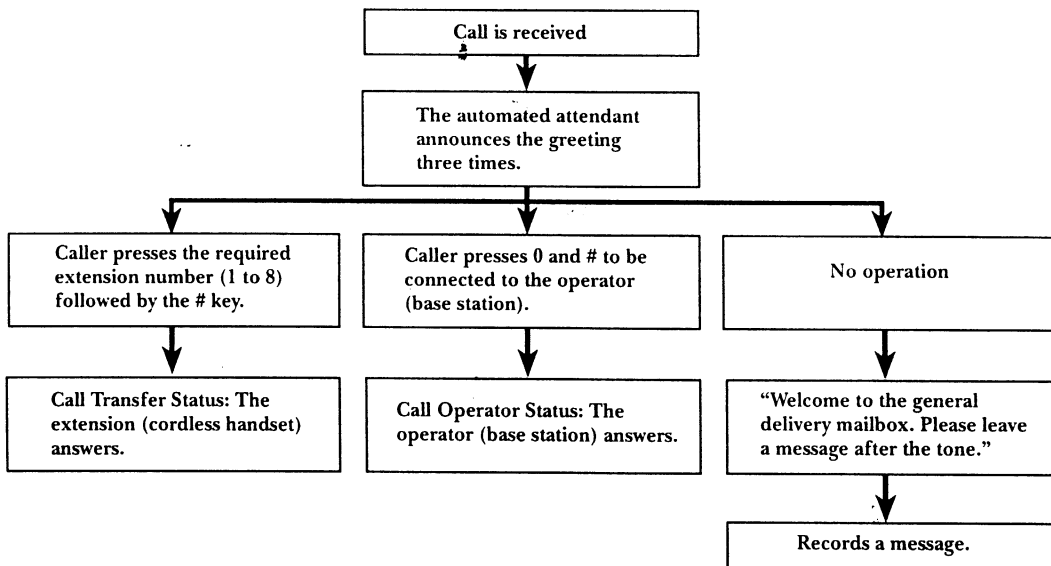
Call is received

The automated attendant announces the greeting three times.

Caller presses the required extension number (1 to 8) followed by the # key.

Call Transfer Status: The extension (cordless handset) answers.

Caller presses 0 and # to be connected to the operator (base station).

Call Operator Status: The operator (base station) answers.

No operation

"Welcome to the general delivery mailbox. Please leave a message after the tone."

Records a message.